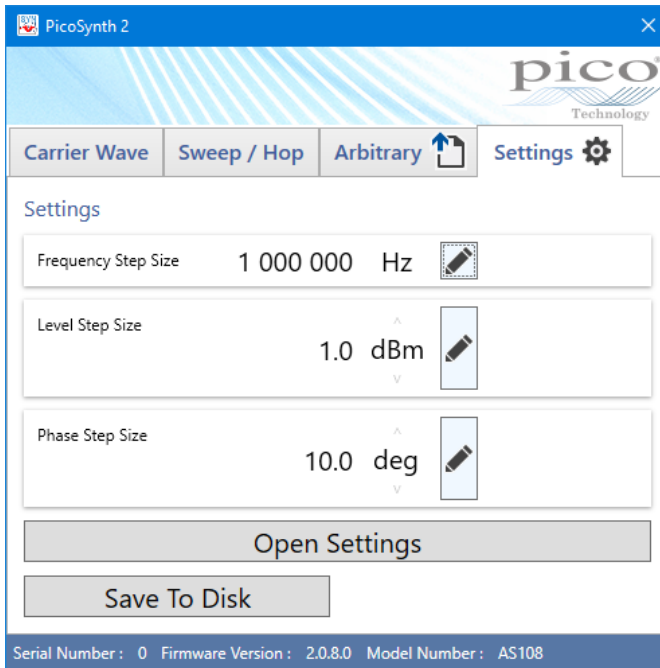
PicoSynth 2

pico
Technology

Carrier Wave
Sweep / Hop
Arbitrary
Settings

Settings

Frequency Step Size
1 000 000 Hz

Level Step Size
^
1.0 dBm
v

Phase Step Size
^
10.0 deg
v

Open Settings

Save To Disk

Serial Number : 0 Firmware Version : 2.0.8.0 Model Number : AS108